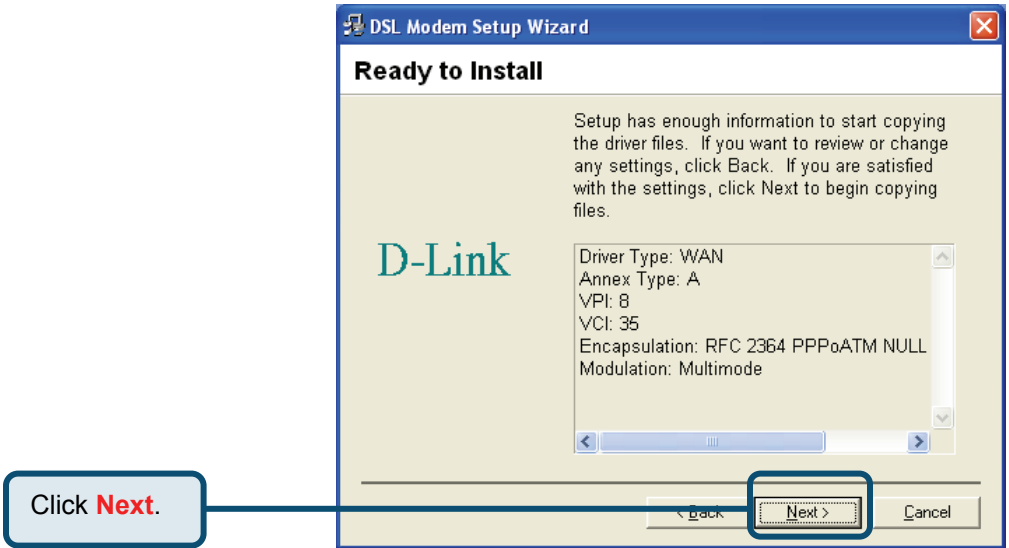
DSL Modem Setup Wizard

Ready to Install

Setup has enough information to start copying the driver files. If you want to review or change any settings, click Back. If you are satisfied with the settings, click Next to begin copying files.

D-Link

Driver Type: WAN
Annex Type: A
VPI: 8
VCI: 35
Encapsulation: RFC 2364 PPPoATM NULL
Modulation: Multimode

Click **Next**.

< Back

Next >

Cancel